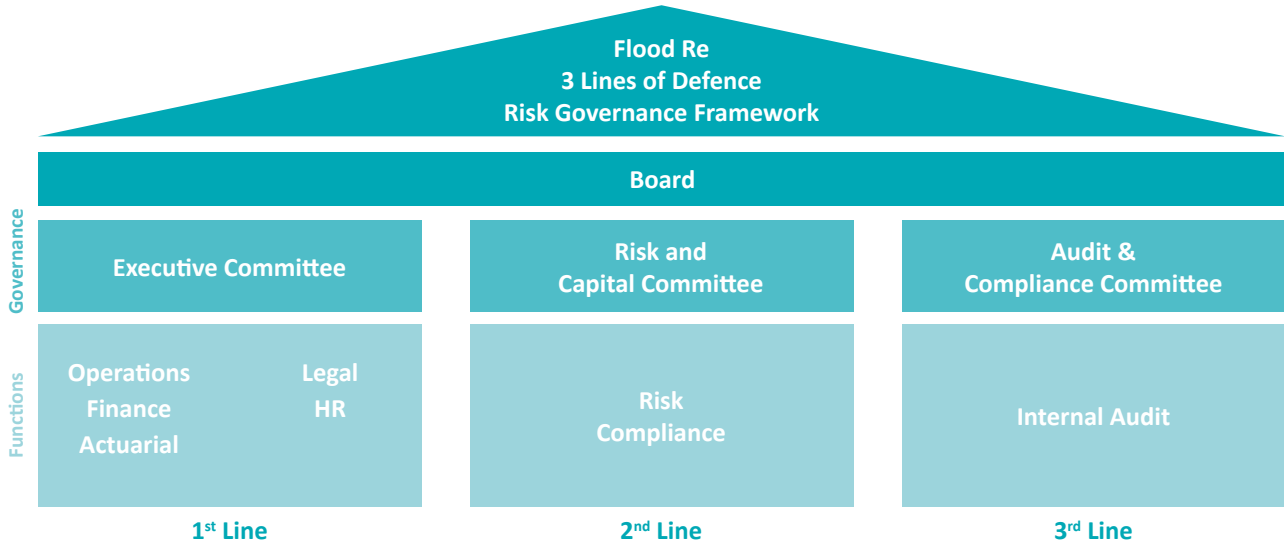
Flood Re
3 Lines of Defence
Risk Governance Framework

Board

Governance

Executive Committee

Risk and Capital Committee

Audit & Compliance Committee

Functions

Operations
Finance
Actuarial

Legal
HR

Risk
Compliance

Internal Audit

1$^{st}$ Line

2$^{nd}$ Line

3$^{rd}$ Line